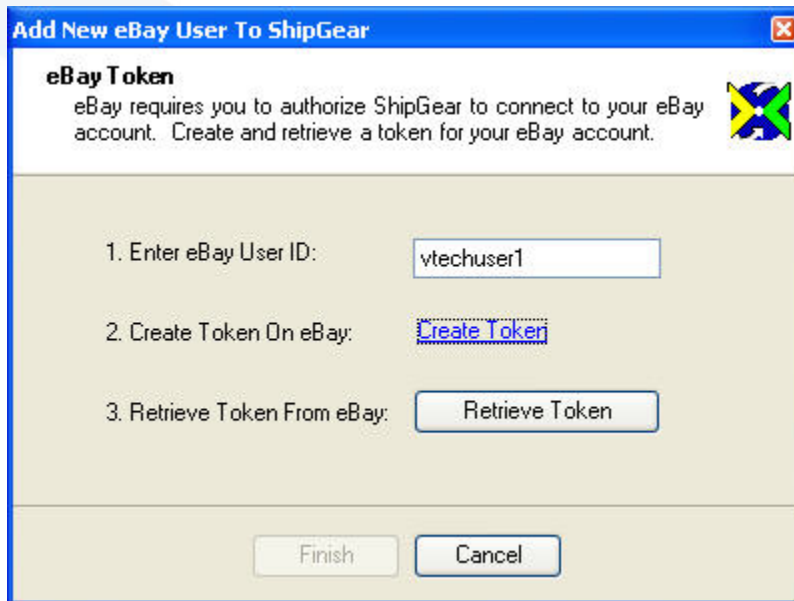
Add New eBay User To ShipGear

eBay Token
eBay requires you to authorize ShipGear to connect to your eBay account. Create and retrieve a token for your eBay account.

1. Enter eBay User ID: vtechuser1

2. Create Token On eBay: Create Token

3. Retrieve Token From eBay: Retrieve Token

Finish Cancel